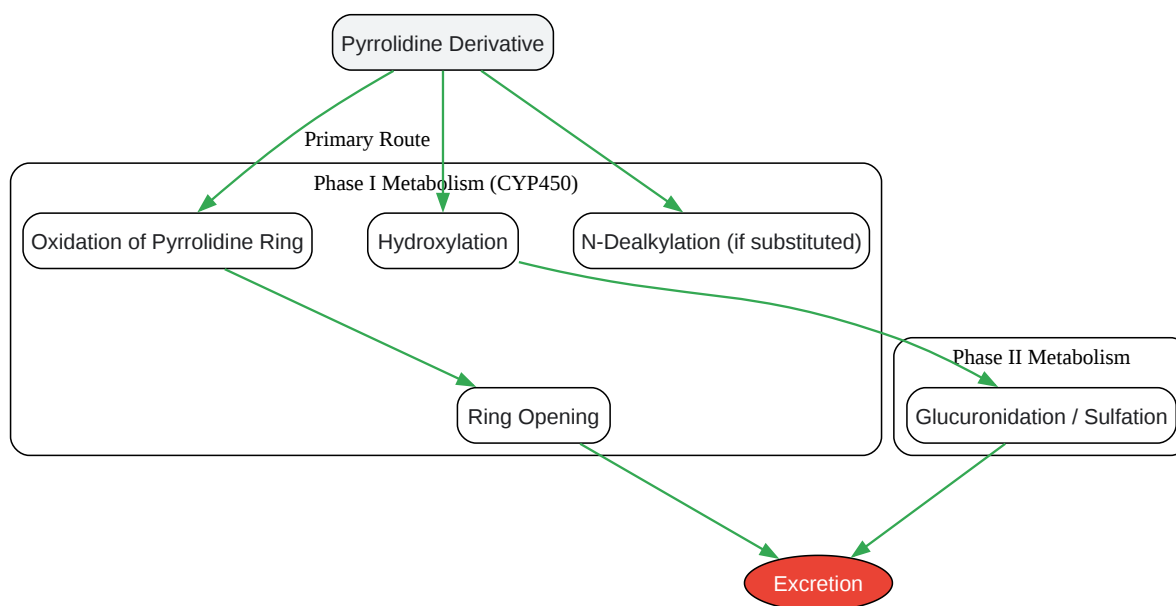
Pyrrolidine Derivative

Primary Route

Phase I Metabolism (CYP450)

Oxidation of Pyrrolidine Ring

Hydroxylation

N-Dealkylation (if substituted)

Ring Opening

Phase II Metabolism

Glucuronidation / Sulfation

Excretion